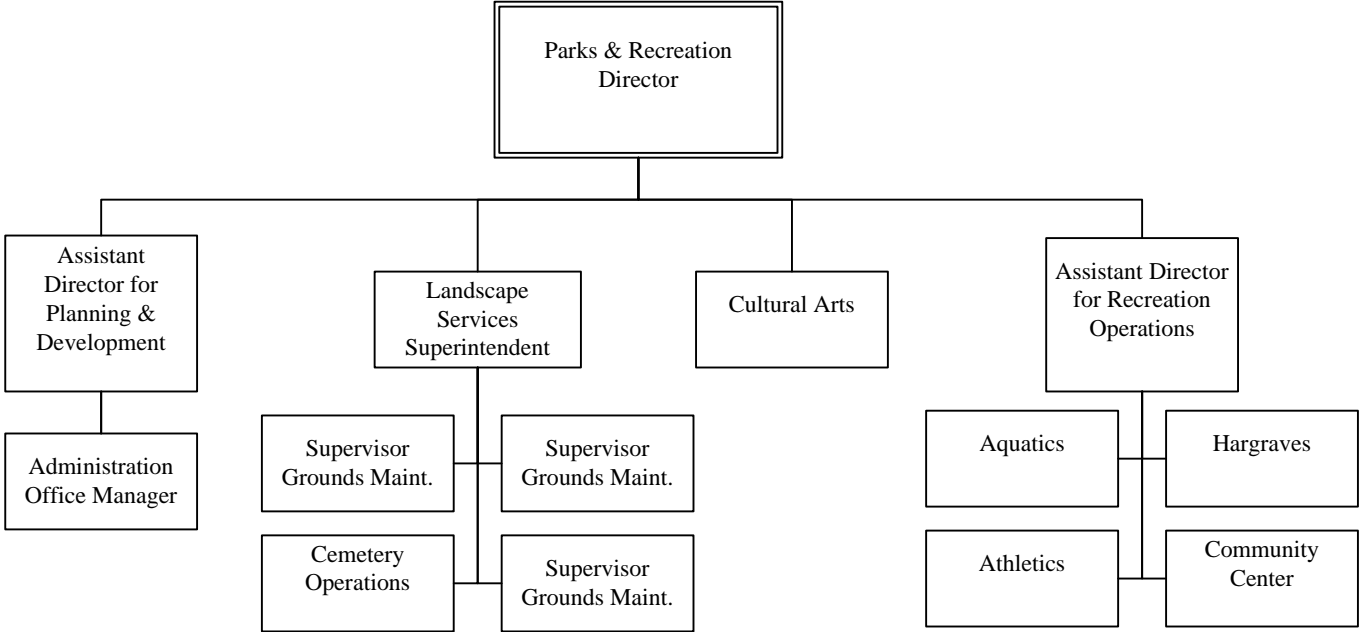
Parks & Recreation Director

Assistant Director for Planning & Development

Administration Office Manager

Landscape Services Superintendent

Supervisor Grounds Maint.

Supervisor Grounds Maint.

Cemetery Operations

Supervisor Grounds Maint.

Cultural Arts

Assistant Director for Recreation Operations

Aquatics

Hargraves

Athletics

Community Center